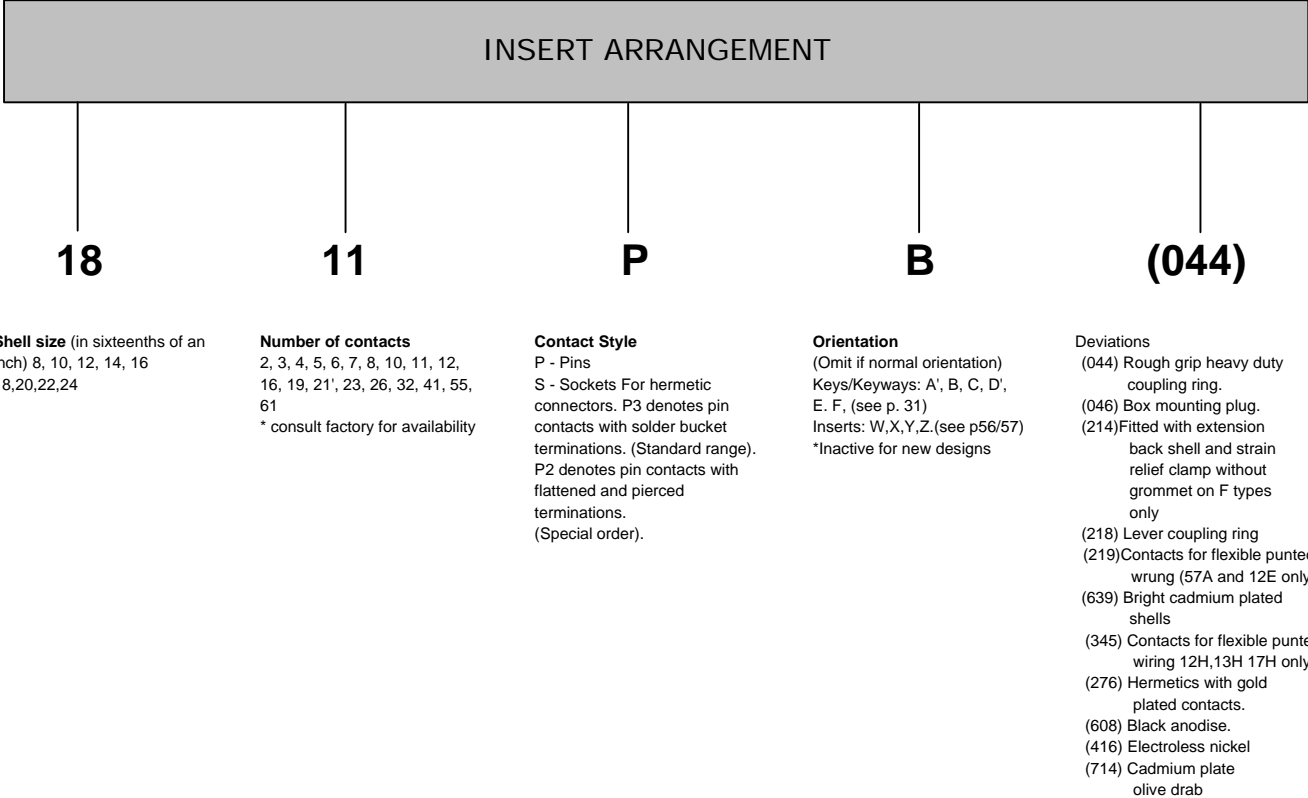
INSERT ARRANGEMENT

18

11

P

B

(044)

Shell size (in sixteenths of an nch) 8, 10, 12, 14, 16 8,20,22,24

Number of contacts
2, 3, 4, 5, 6, 7, 8, 10, 11, 12, 16, 19, 21', 23, 26, 32, 41, 55, 61
* consult factory for availability

Contact Style
P - Pins
S - Sockets For hermetic connectors. P3 denotes pin contacts with solder bucket terminations. (Standard range). P2 denotes pin contacts with flattened and pierced terminations.
(Special order).

Orientation
(Omit if normal orientation)
Keys/Keyways: A', B, C, D', E. F, (see p. 31)
Inserts: W,X,Y,Z.(see p56/57)
*Inactive for new designs

Deviations
(044) Rough grip heavy duty coupling ring.
(046) Box mounting plug.
(214)Fitted with extension back shell and strain relief clamp without grommet on F types only
(218) Lever coupling ring
(219)Contacts for flexible punte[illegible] wrung (57A and 12E onl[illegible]
(639) Bright cadmium plated shells
(345) Contacts for flexible punte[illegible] wiring 12H,13H 17H onl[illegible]
(276) Hermetics with gold plated contacts.
(608) Black anodise.
(416) Electroless nickel
(714) Cadmium plate olive drab